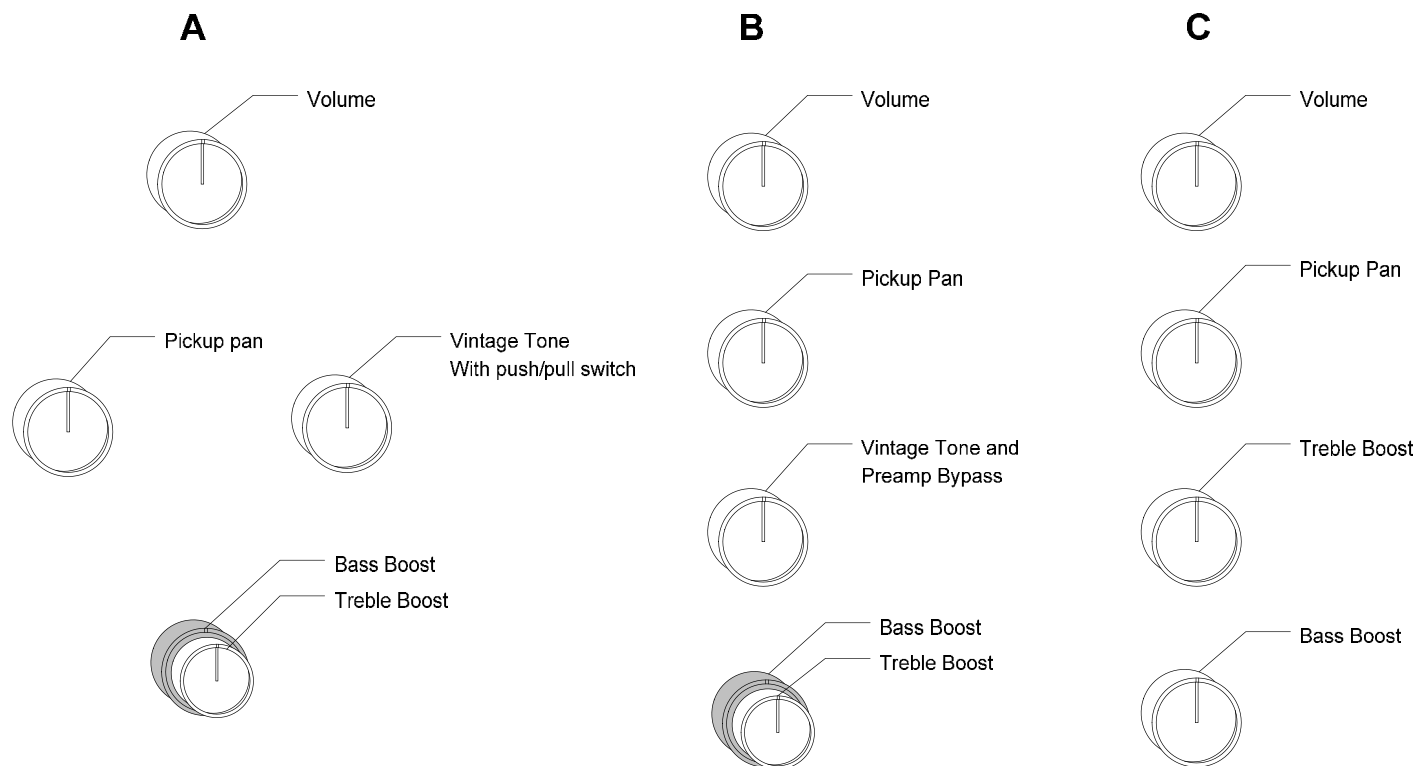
A

Volume

Pickup pan

Vintage Tone
With push/pull switch

Bass Boost
Treble Boost

B

Volume

Pickup Pan

Vintage Tone and
Preamp Bypass

Bass Boost
Treble Boost

C

Volume

Pickup Pan

Treble Boost

Bass Boost